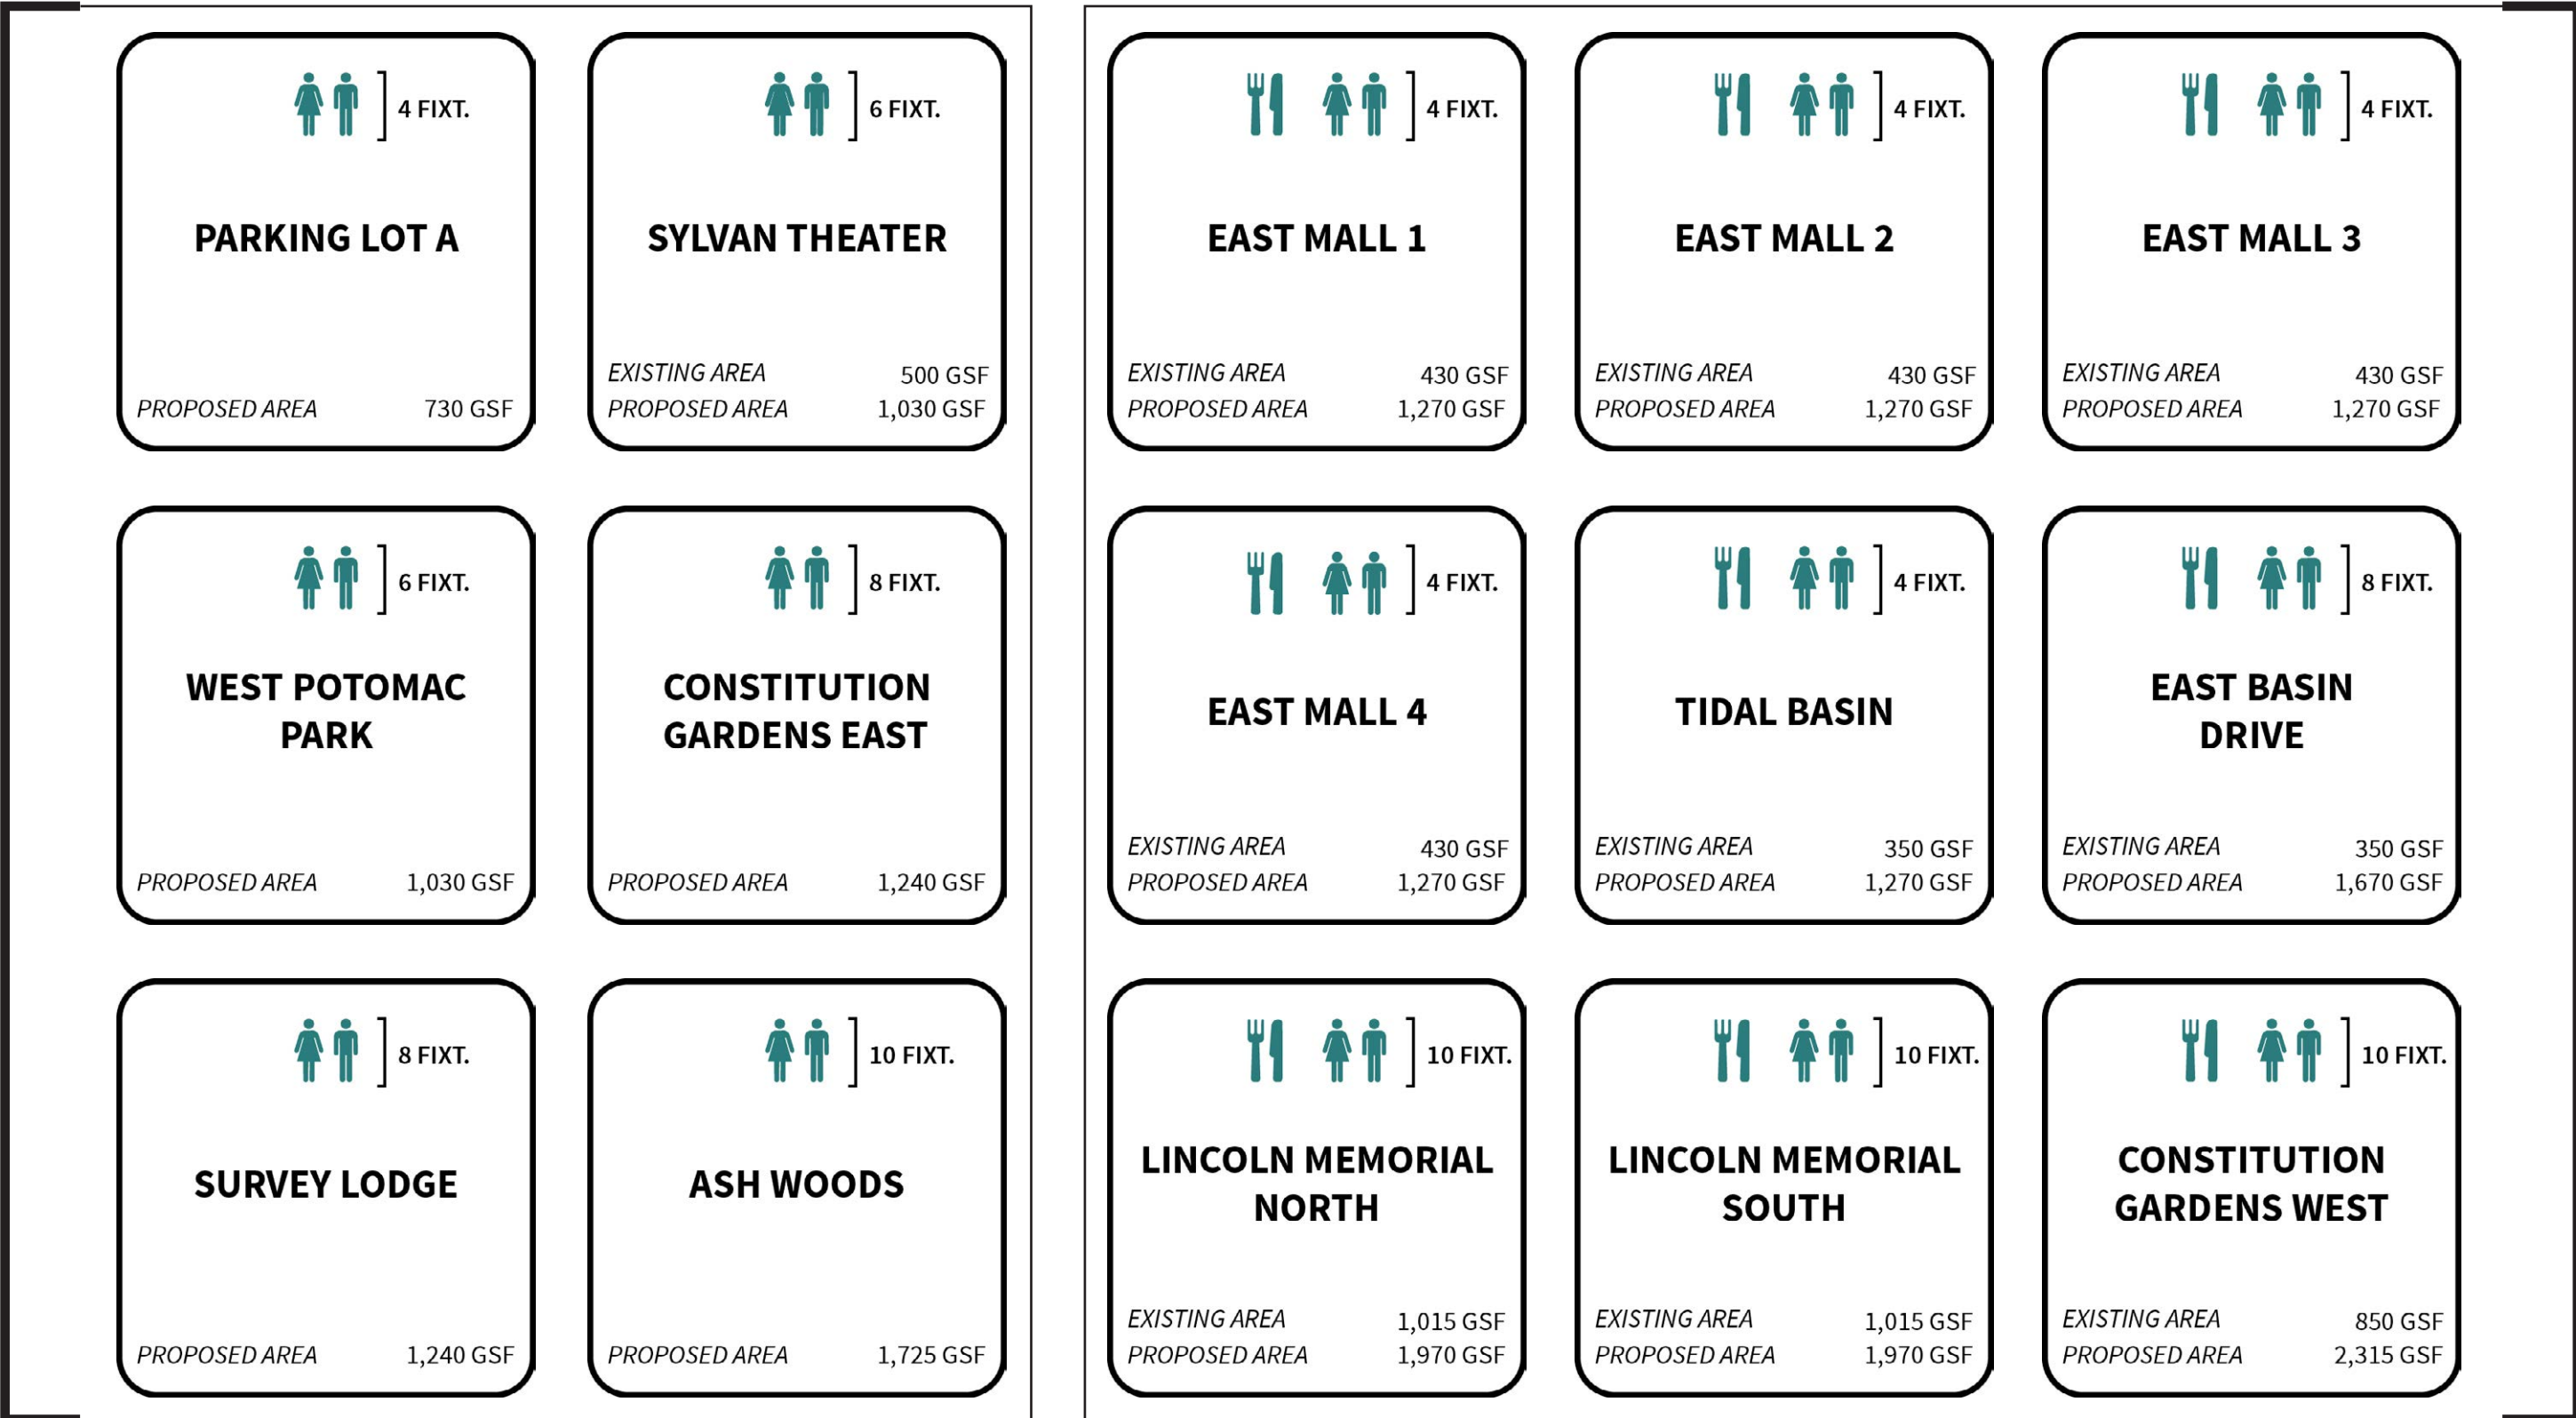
4 FIXT.

PARKING LOT A

PROPOSED AREA 730 GSF

6 FIXT.

SYLVAN THEATER

EXISTING AREA 500 GSF
PROPOSED AREA 1,030 GSF

6 FIXT.

WEST POTOMAC PARK

PROPOSED AREA 1,030 GSF

8 FIXT.

CONSTITUTION GARDENS EAST

PROPOSED AREA 1,240 GSF

8 FIXT.

SURVEY LODGE

PROPOSED AREA 1,240 GSF

10 FIXT.

ASH WOODS

PROPOSED AREA 1,725 GSF

4 FIXT.

EAST MALL 1

EXISTING AREA 430 GSF
PROPOSED AREA 1,270 GSF

4 FIXT.

EAST MALL 2

EXISTING AREA 430 GSF
PROPOSED AREA 1,270 GSF

4 FIXT.

EAST MALL 3

EXISTING AREA 430 GSF
PROPOSED AREA 1,270 GSF

4 FIXT.

EAST MALL 4

EXISTING AREA 430 GSF
PROPOSED AREA 1,270 GSF

4 FIXT.

TIDAL BASIN

EXISTING AREA 350 GSF
PROPOSED AREA 1,270 GSF

8 FIXT.

EAST BASIN DRIVE

EXISTING AREA 350 GSF
PROPOSED AREA 1,670 GSF

10 FIXT.

LINCOLN MEMORIAL NORTH

EXISTING AREA 1,015 GSF
PROPOSED AREA 1,970 GSF

10 FIXT.

LINCOLN MEMORIAL SOUTH

EXISTING AREA 1,015 GSF
PROPOSED AREA 1,970 GSF

10 FIXT.

CONSTITUTION GARDENS WEST

EXISTING AREA 850 GSF
PROPOSED AREA 2,315 GSF